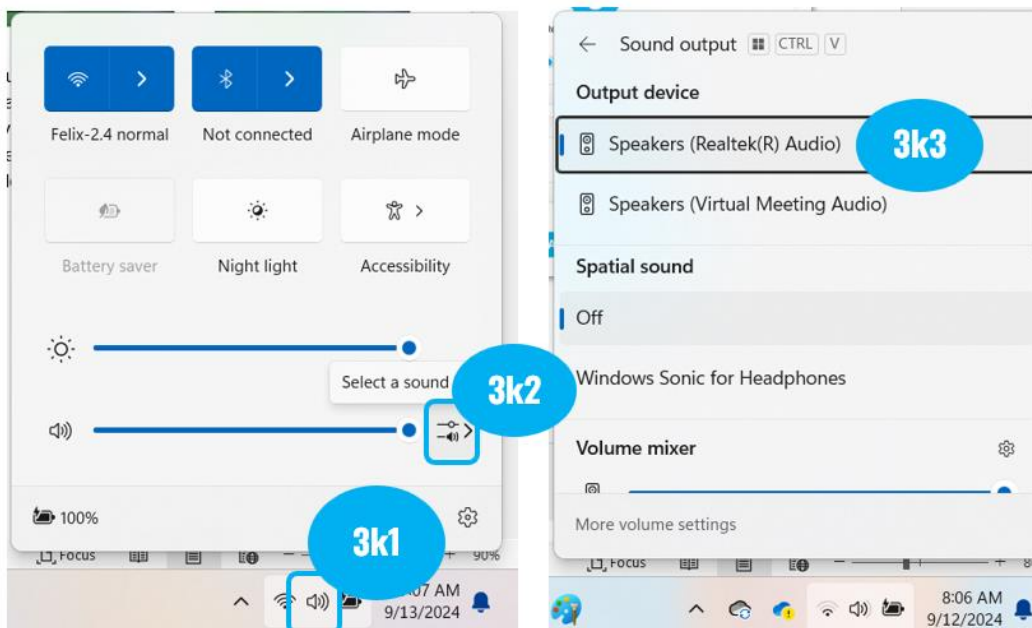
Felix-2.4 normal

Not connected

Airplane mode

Battery saver

Night light

Accessibility

Select a sound

3k2

100%

3k1

Focus

90%

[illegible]:07 AM
9/13/2024

Sound output CTRL V

Output device

Speakers (Realtek(R) Audio)

3k3

Speakers (Virtual Meeting Audio)

Spatial sound

Off

Windows Sonic for Headphones

Volume mixer

More volume settings

Focus

8:06 AM
9/12/2024